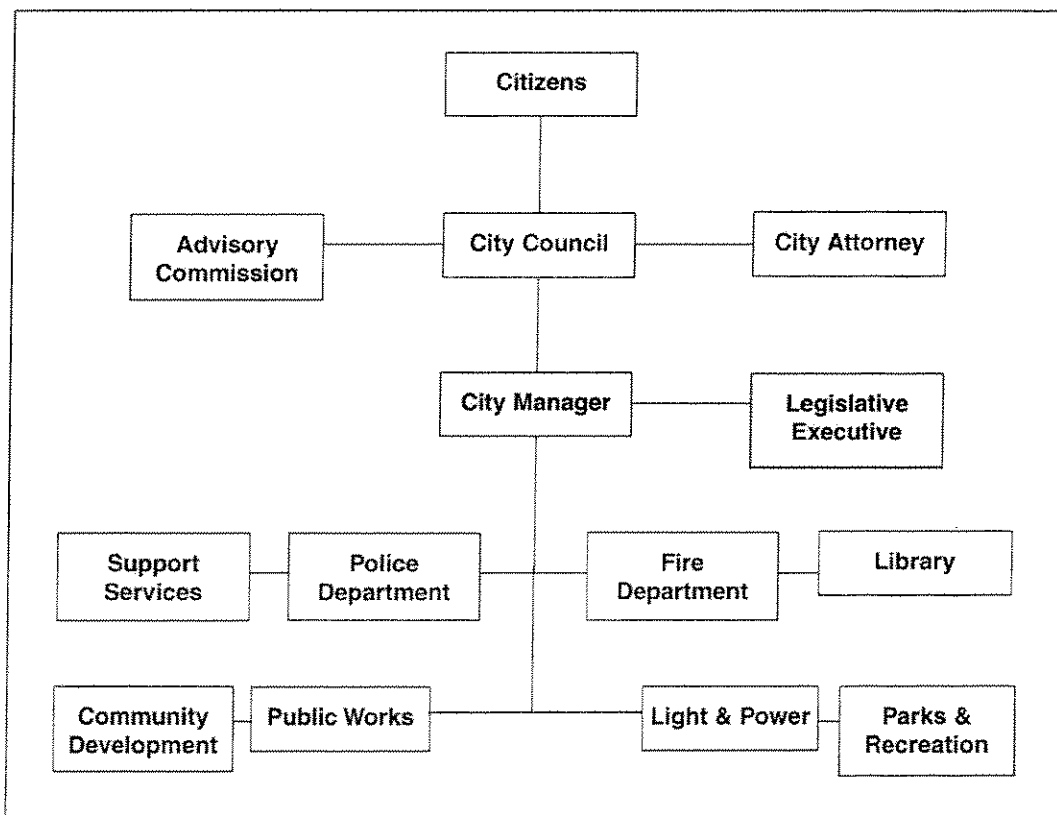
Citizens

Advisory Commission

City Council

City Attorney

City Manager

Legislative Executive

Support Services

Police Department

Fire Department

Library

Community Development

Public Works

Light & Power

Parks & Recreation